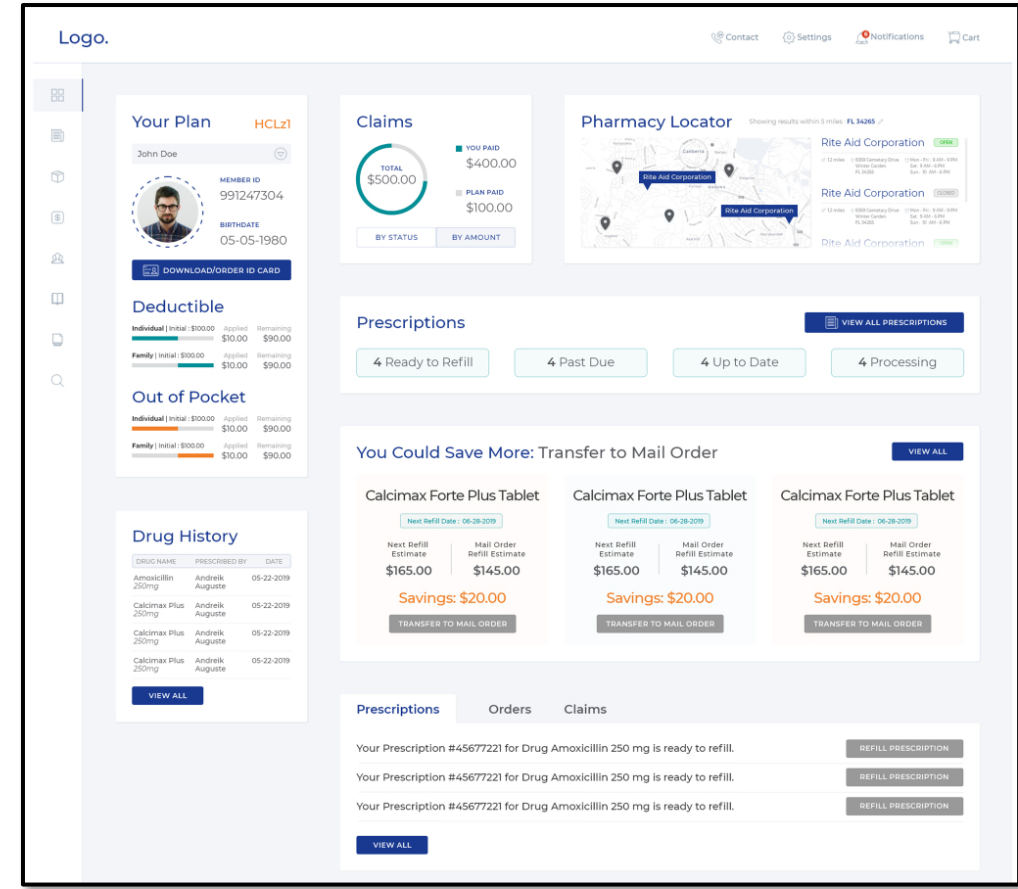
Logo.

Contact Settings Notifications Cart

Your Plan HCLz1

John Doe

MEMBER ID
991247304

BIRTHDATE
05-05-1980

DOWNLOAD/ORDER ID CARD

Deductible

Individual | Initial : $100.00 Applied $10.00 Remaining $90.00

Family | Initial : $100.00 Applied $10.00 Remaining $90.00

Out of Pocket

Individual | Initial : $100.00 Applied $10.00 Remaining $90.00

Family | Initial : $100.00 Applied $10.00 Remaining $90.00

Claims

TOTAL
$500.00

YOU PAID
$400.00

PLAN PAID
$100.00

BY STATUS BY AMOUNT

Pharmacy Locator Showing results within 5 miles FL 34265

Rite Aid Corporation OPEN

Rite Aid Corporation CLOSED

Rite Aid Corporation

Rite Aid Corporation

Rite Aid Corporation

Prescriptions

VIEW ALL PRESCRIPTIONS

4 Ready to Refill 4 Past Due 4 Up to Date 4 Processing

You Could Save More: Transfer to Mail Order

VIEW ALL

Calcimax Forte Plus Tablet
Next Refill Date : 06-28-2019
Next Refill Estimate $165.00
Mail Order Refill Estimate $145.00
Savings: $20.00
TRANSFER TO MAIL ORDER

Calcimax Forte Plus Tablet
Next Refill Date : 06-28-2019
Next Refill Estimate $165.00
Mail Order Refill Estimate $145.00
Savings: $20.00
TRANSFER TO MAIL ORDER

Calcimax Forte Plus Tablet
Next Refill Date : 06-28-2019
Next Refill Estimate $165.00
Mail Order Refill Estimate $145.00
Savings: $20.00
TRANSFER TO MAIL ORDER

Drug History

| DRUG NAME | PRESCRIBED BY | DATE |
|---|---|---|
| Amoxicillin 250mg | Andreik Auguste | 05-22-2019 |
| Calcimax Plus 250mg | Andreik Auguste | 05-22-2019 |
| Calcimax Plus 250mg | Andreik Auguste | 05-22-2019 |
| Calcimax Plus 250mg | Andreik Auguste | 05-22-2019 |

VIEW ALL

Prescriptions Orders Claims

Your Prescription #45677221 for Drug Amoxicillin 250 mg is ready to refill. REFILL PRESCRIPTION

Your Prescription #45677221 for Drug Amoxicillin 250 mg is ready to refill. REFILL PRESCRIPTION

Your Prescription #45677221 for Drug Amoxicillin 250 mg is ready to refill. REFILL PRESCRIPTION

VIEW ALL